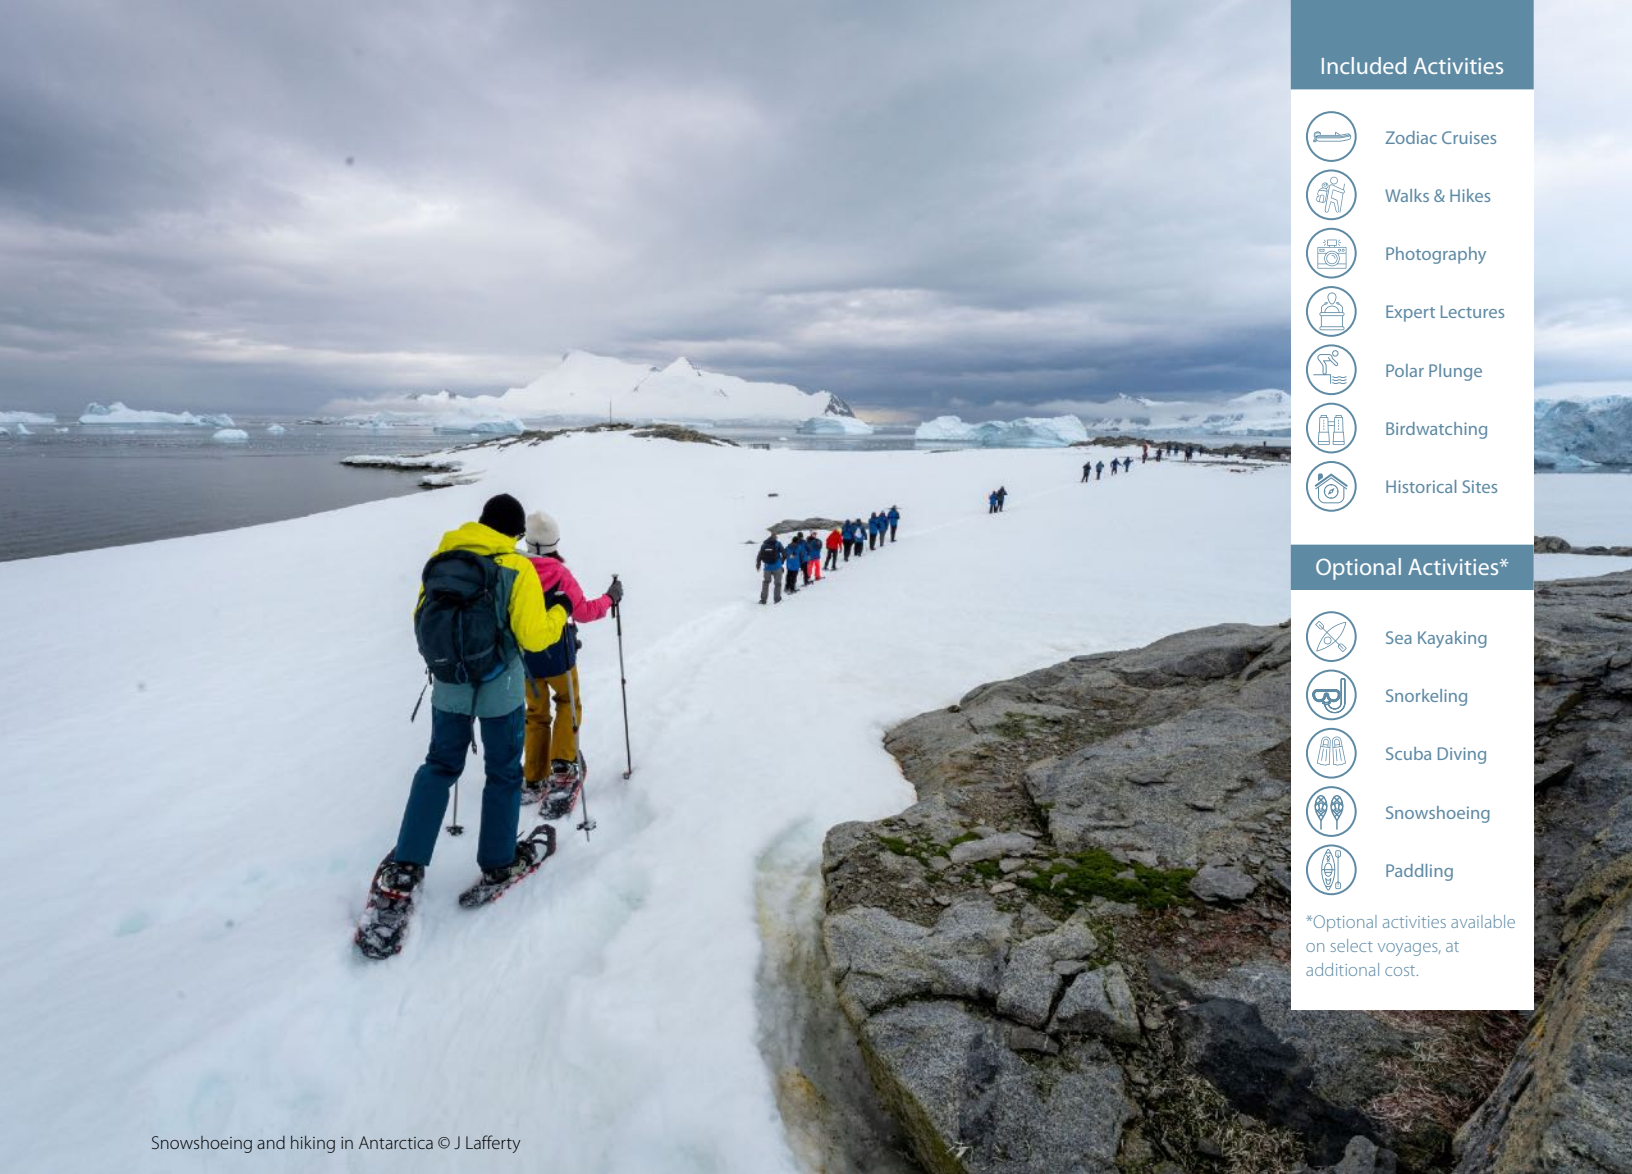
Included Activities

Zodiac Cruises

Walks & Hikes

Photography

Expert Lectures

Polar Plunge

Birdwatching

Historical Sites

Optional Activities*

Sea Kayaking

Snorkeling

Scuba Diving

Snowshoeing

Paddling

*Optional activities available on select voyages, at additional cost.

Snowshoeing and hiking in Antarctica © J Lafferty